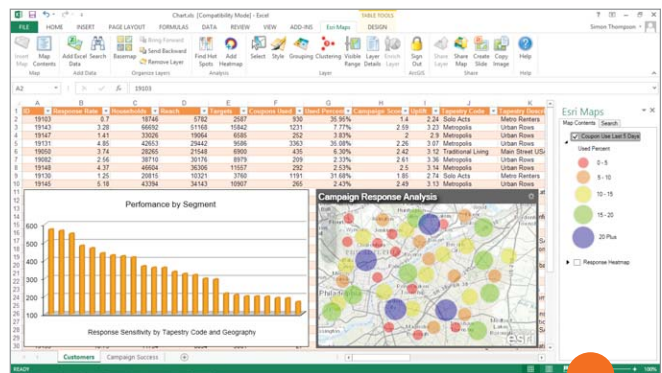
Chart.xls [Compatibility Mode] - Excel

TABLE TOOLS

FILE HOME INSERT PAGE LAYOUT FORMULAS DATA REVIEW VIEW ADD-INS Esri Maps DESIGN

Simon Thompson

Insert Map | Map Contents | Add Excel Data | Search | Basemap | Bring Forward | Send Backward | Remove Layer | Find Hot Spots | Add Heatmap | Select | Style | Grouping | Clustering | Visible Range | Layer Details | Enrich Layer | Sign Out | Share Layer | Share Map | Create Slide | Copy Image | Help

Map | Add Data | Organize Layers | Analysis | Layer | ArcGIS | Share | Help

A2 | 19103

| | A | B | C | D | E | F | G | H | I | J | K |
|---|---|---|---|---|---|---|---|---|---|---|---|
| 1 | | Response Rate | Households | Reach | Targets | Coupons Used | Used Percent | Campaign Score | UpSft | Tapestry Code | Tapestry Descr |
| 2 | 19103 | 0.7 | 18746 | 5782 | 2587 | 930 | 35.95% | 1.4 | 2.24 | Solo Acts | Metro Renters |
| 3 | 19143 | 3.28 | 66692 | 51160 | 15842 | 1231 | 7.77% | 2.59 | 3.23 | Metropolis | Urban Rows |
| 4 | 19147 | 1.41 | 33026 | 19064 | 6585 | 252 | 3.83% | 2 | 2.9 | Metropolis | Urban Rows |
| 5 | 19131 | 4.85 | 42653 | 29442 | 9586 | 3363 | 35.08% | 2.26 | 3.07 | Metropolis | Urban Rows |
| 6 | 19050 | 3.74 | 28265 | 21548 | 6900 | 435 | 6.30% | 2.42 | 3.12 | Traditional Living | Main Street USA |
| 7 | 19082 | 2.56 | 38710 | 30176 | 8979 | 209 | 2.33% | 2.61 | 3.36 | Metropolis | Urban Rows |
| 8 | 19148 | 4.37 | 46604 | 36306 | 11557 | 292 | 2.53% | 2.5 | 3.14 | Metropolis | Urban Rows |
| 9 | 19130 | 1.25 | 20815 | 10321 | 3760 | 1191 | 31.68% | 1.85 | 2.74 | Solo Acts | Metro Renters |
| 10 | 19145 | 5.18 | 43394 | 34143 | 10907 | 265 | 2.43% | 2.49 | 3.13 | Metropolis | Urban Rows |

Perfomance by Segment

600
500
400
300
200
100
0

Response Sensitivity by Tapestry Code and Geography

Campaign Response Analysis

esri

Esri Maps

Map Contents | Search

Coupon Use Last 5 Days

Used Percent

0 - 5
5 - 10
10 - 15
15 - 20
20 Plus

Response Heatmap

Customers | Campaign Success

READY